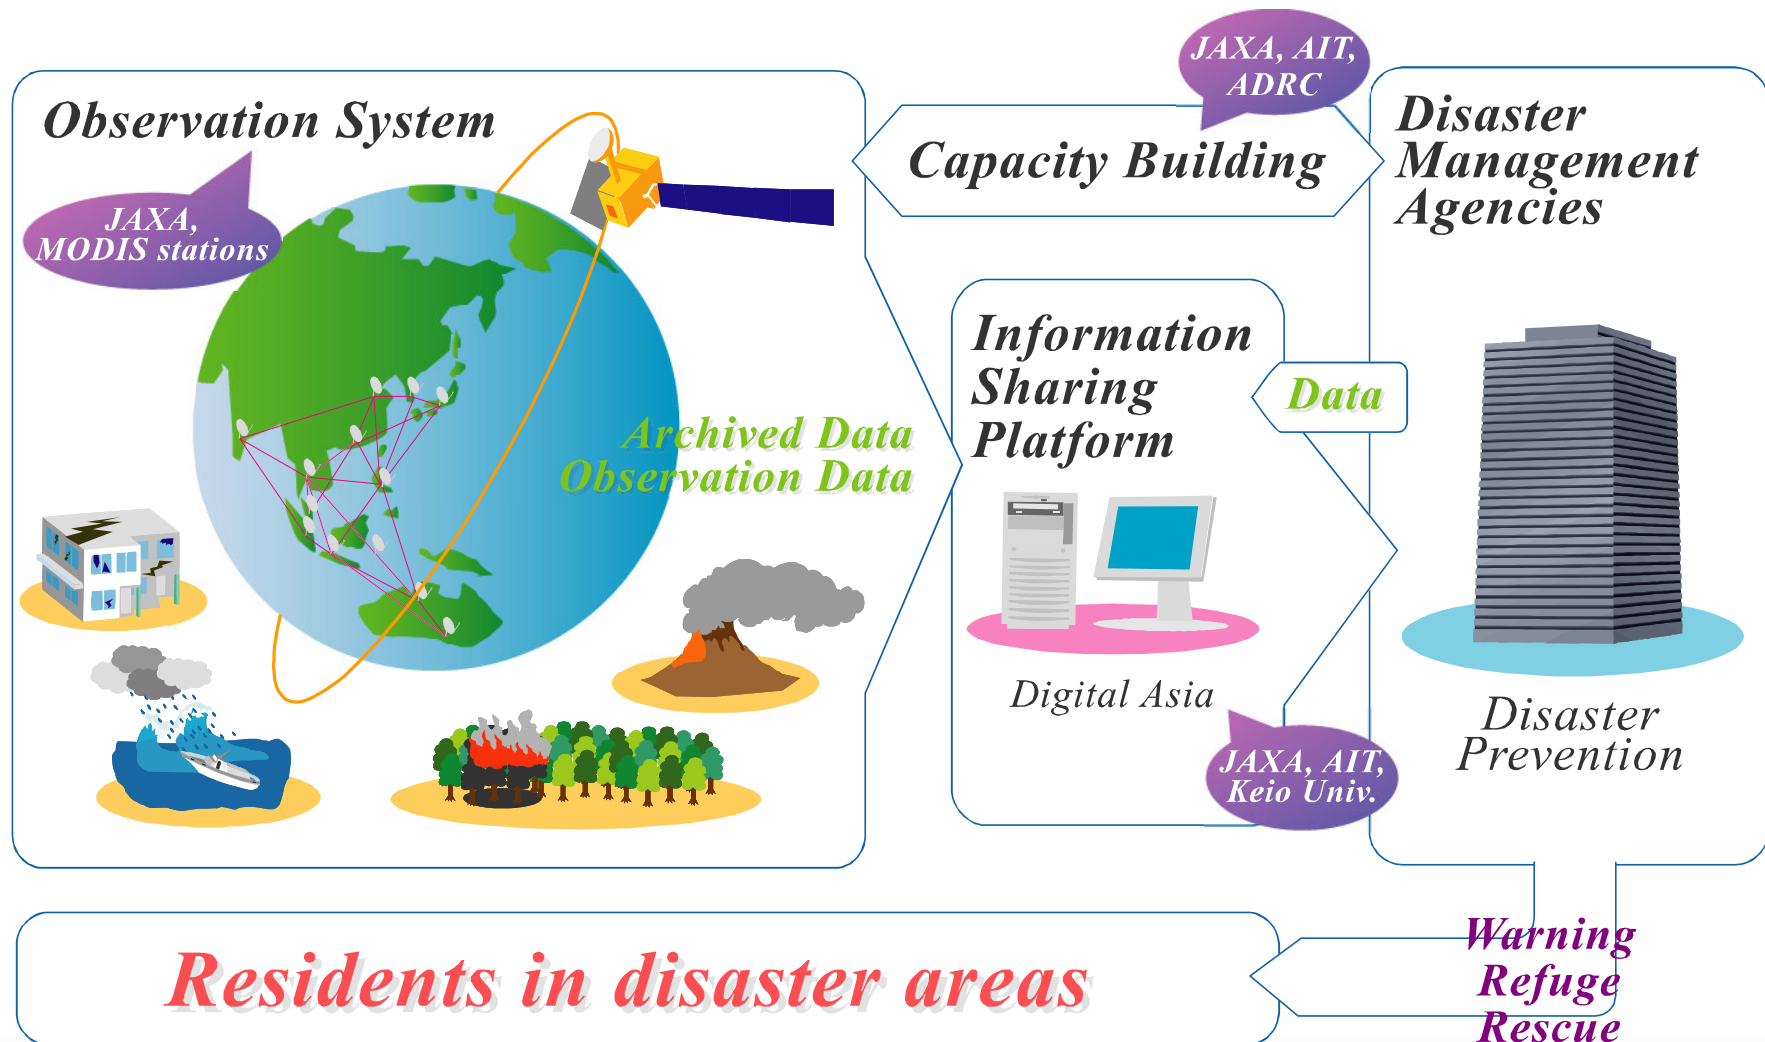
Observation System

JAXA, MODIS stations

Archived Data
Observation Data

JAXA, AIT, ADRC

Capacity Building

Disaster Management Agencies

Information Sharing Platform

Data

Digital Asia

JAXA, AIT, Keio Univ.

Disaster Prevention

Residents in disaster areas

Warning
Refuge
Rescue